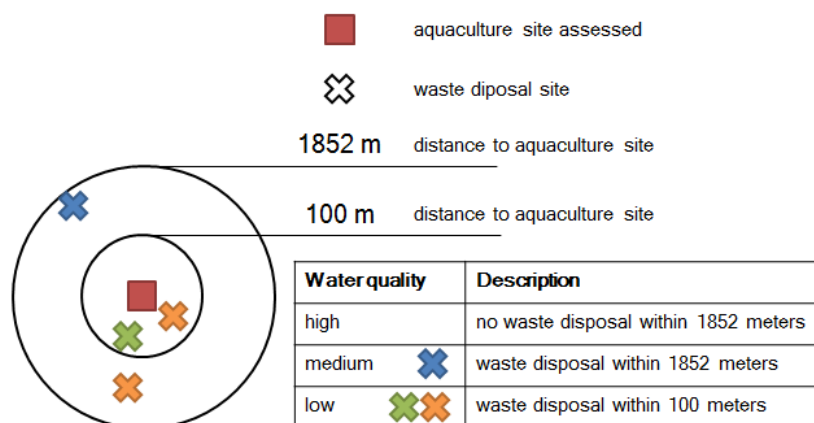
aquaculture site assessed

waste diposal site

1852 m distance to aquaculture site

100 m distance to aquaculture site

| Water quality | Description |
|---|---|
| high | no waste disposal within 1852 meters |
| medium | waste disposal within 1852 meters |
| low | waste disposal within 100 meters |